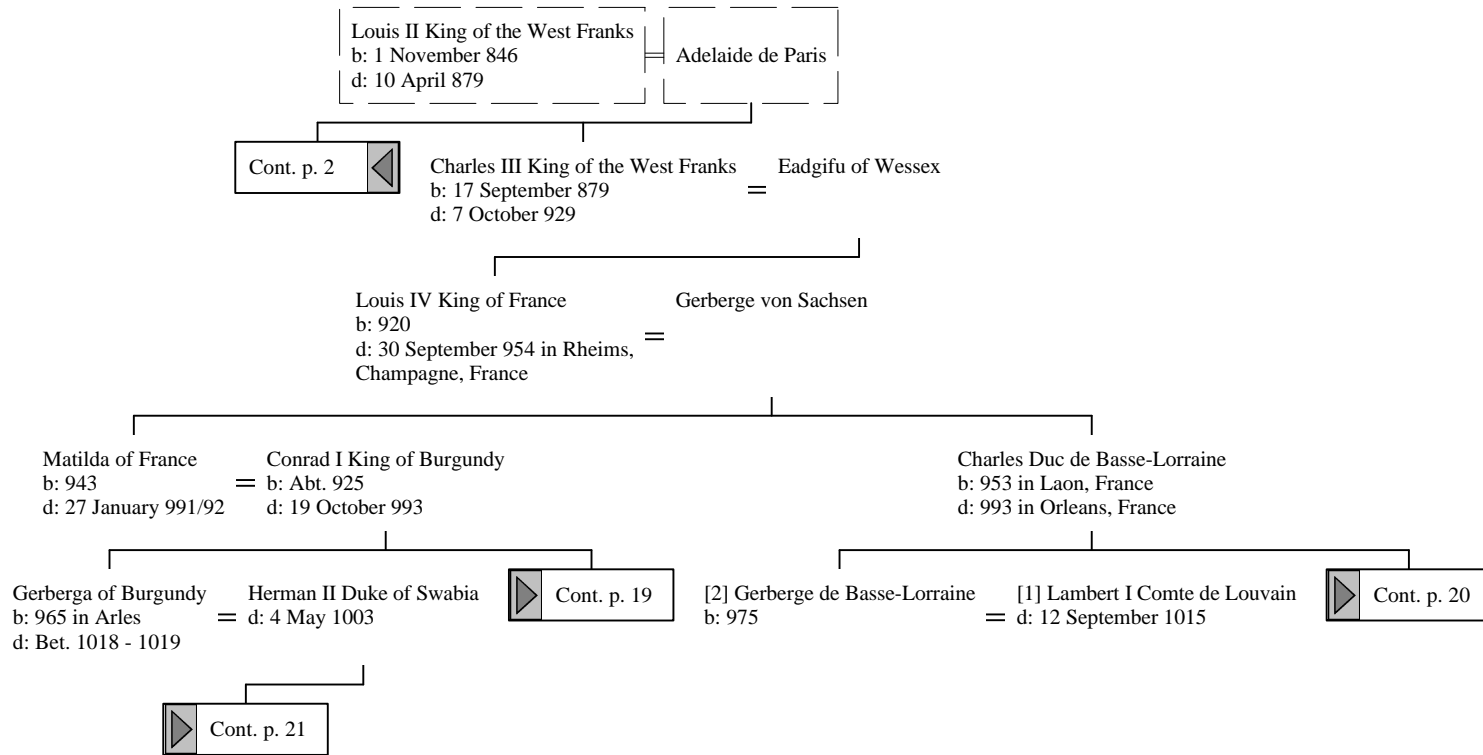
Louis II King of the West Franks
b: 1 November 846
d: 10 April 879

Adelaide de Paris

Cont. p. 2

Charles III King of the West Franks
b: 17 September 879
d: 7 October 929

Eadgifu of Wessex

Louis IV King of France
b: 920
d: 30 September 954 in Rheims, Champagne, France

Gerberge von Sachsen

Matilda of France
b: 943
d: 27 January 991/92

Conrad I King of Burgundy
b: Abt. 925
d: 19 October 993

Charles Duc de Basse-Lorraine
b: 953 in Laon, France
d: 993 in Orleans, France

Gerberga of Burgundy
b: 965 in Arles
d: Bet. 1018 - 1019

Herman II Duke of Swabia
d: 4 May 1003

Cont. p. 19

[2] Gerberge de Basse-Lorraine
b: 975

[1] Lambert I Comte de Louvain
d: 12 September 1015

Cont. p. 20

Cont. p. 21